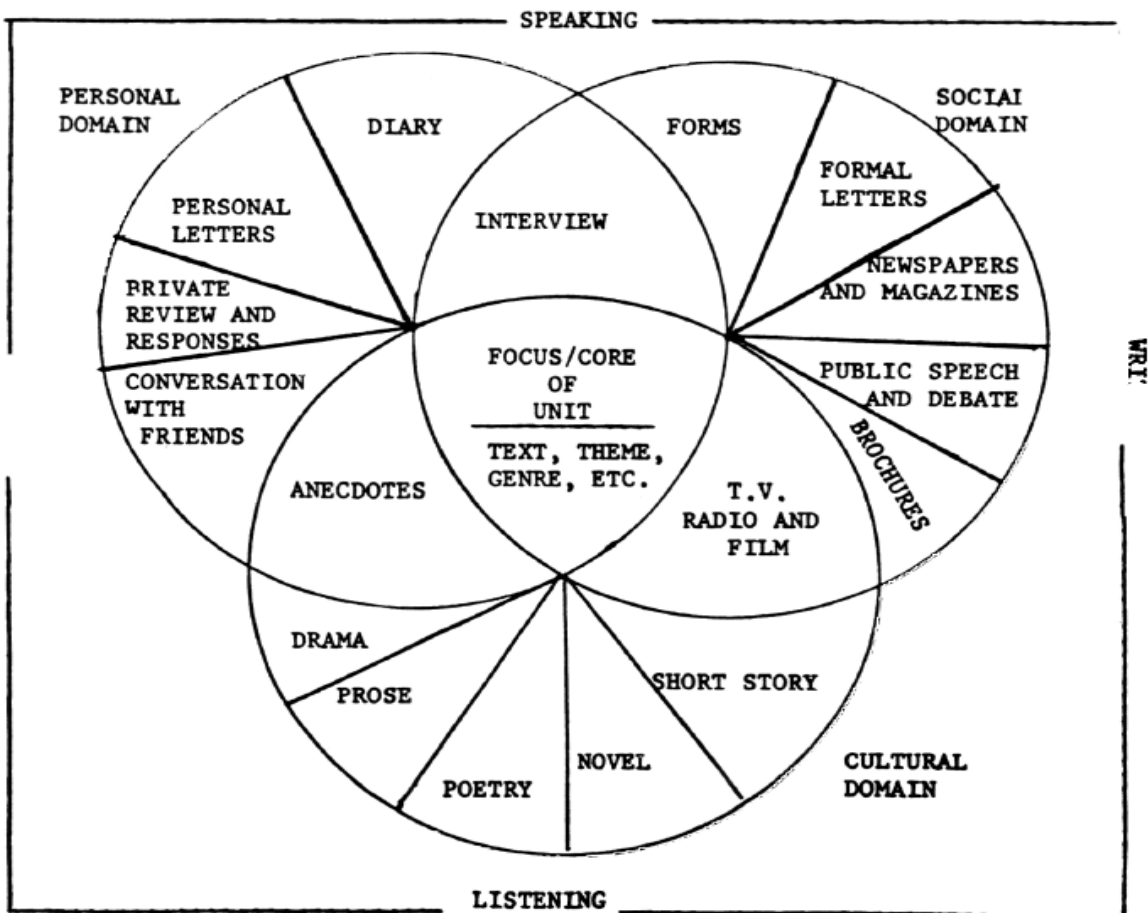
SPEAKING

PERSONAL DOMAIN

DIARY

FORMS

SOCIAI DOMAIN

PERSONAL LETTERS

INTERVIEW

FORMAL LETTERS

NEWSPAPERS AND MAGAZINES

BRIVATE REVIEW AND RESPONSES

FOCUS/CORE OF UNIT

TEXT, THEME, GENRE, ETC.

PUBLIC SPEECH AND DEBATE

CONVERSATION WITH FRIENDS

BROCHURES

ANECDOTES

T.V. RADIO AND FILM

WRI

DRAMA

PROSE

SHORT STORY

NOVEL

POETRY

CULTURAL DOMAIN

LISTENING